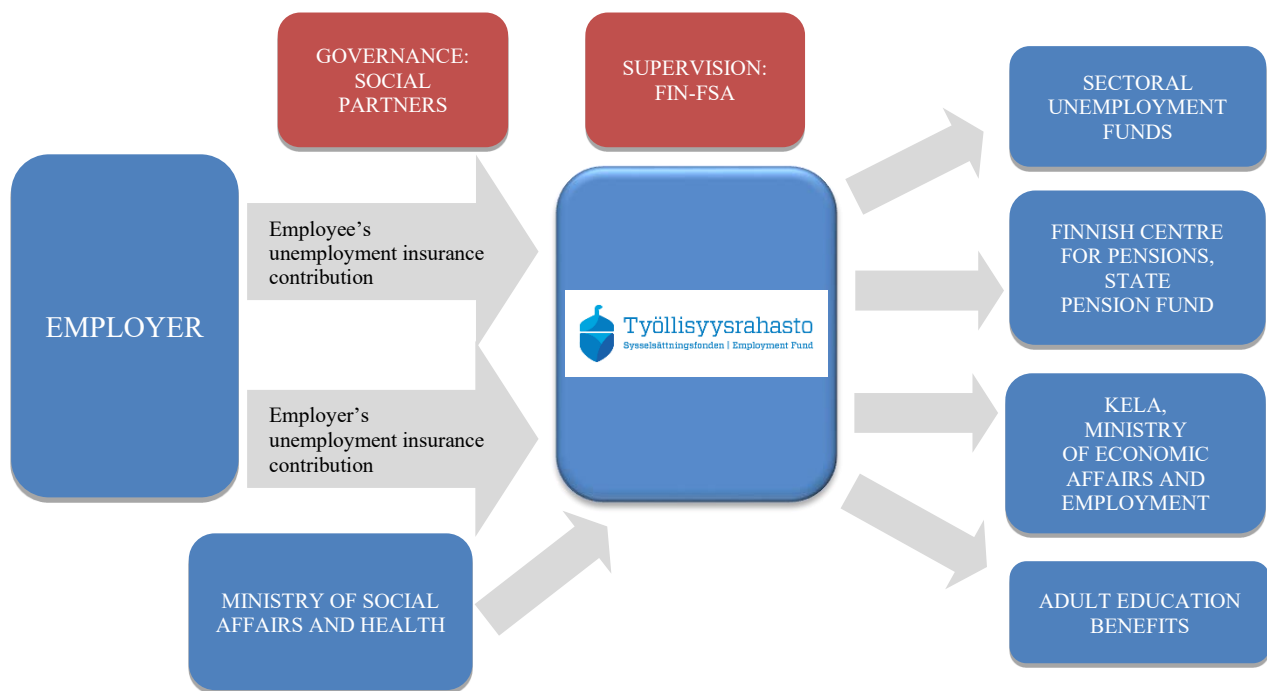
GOVERNANCE: SOCIAL PARTNERS

SUPERVISION: FIN-FSA

EMPLOYER

Employee's unemployment insurance contribution

Employer's unemployment insurance contribution

Työllisyysrahasto
Sysselsättningsfonden | Employment Fund

MINISTRY OF SOCIAL AFFAIRS AND HEALTH

SECTORAL UNEMPLOYMENT FUNDS

FINNISH CENTRE FOR PENSIONS, STATE PENSION FUND

KELA, MINISTRY OF ECONOMIC AFFAIRS AND EMPLOYMENT

ADULT EDUCATION BENEFITS